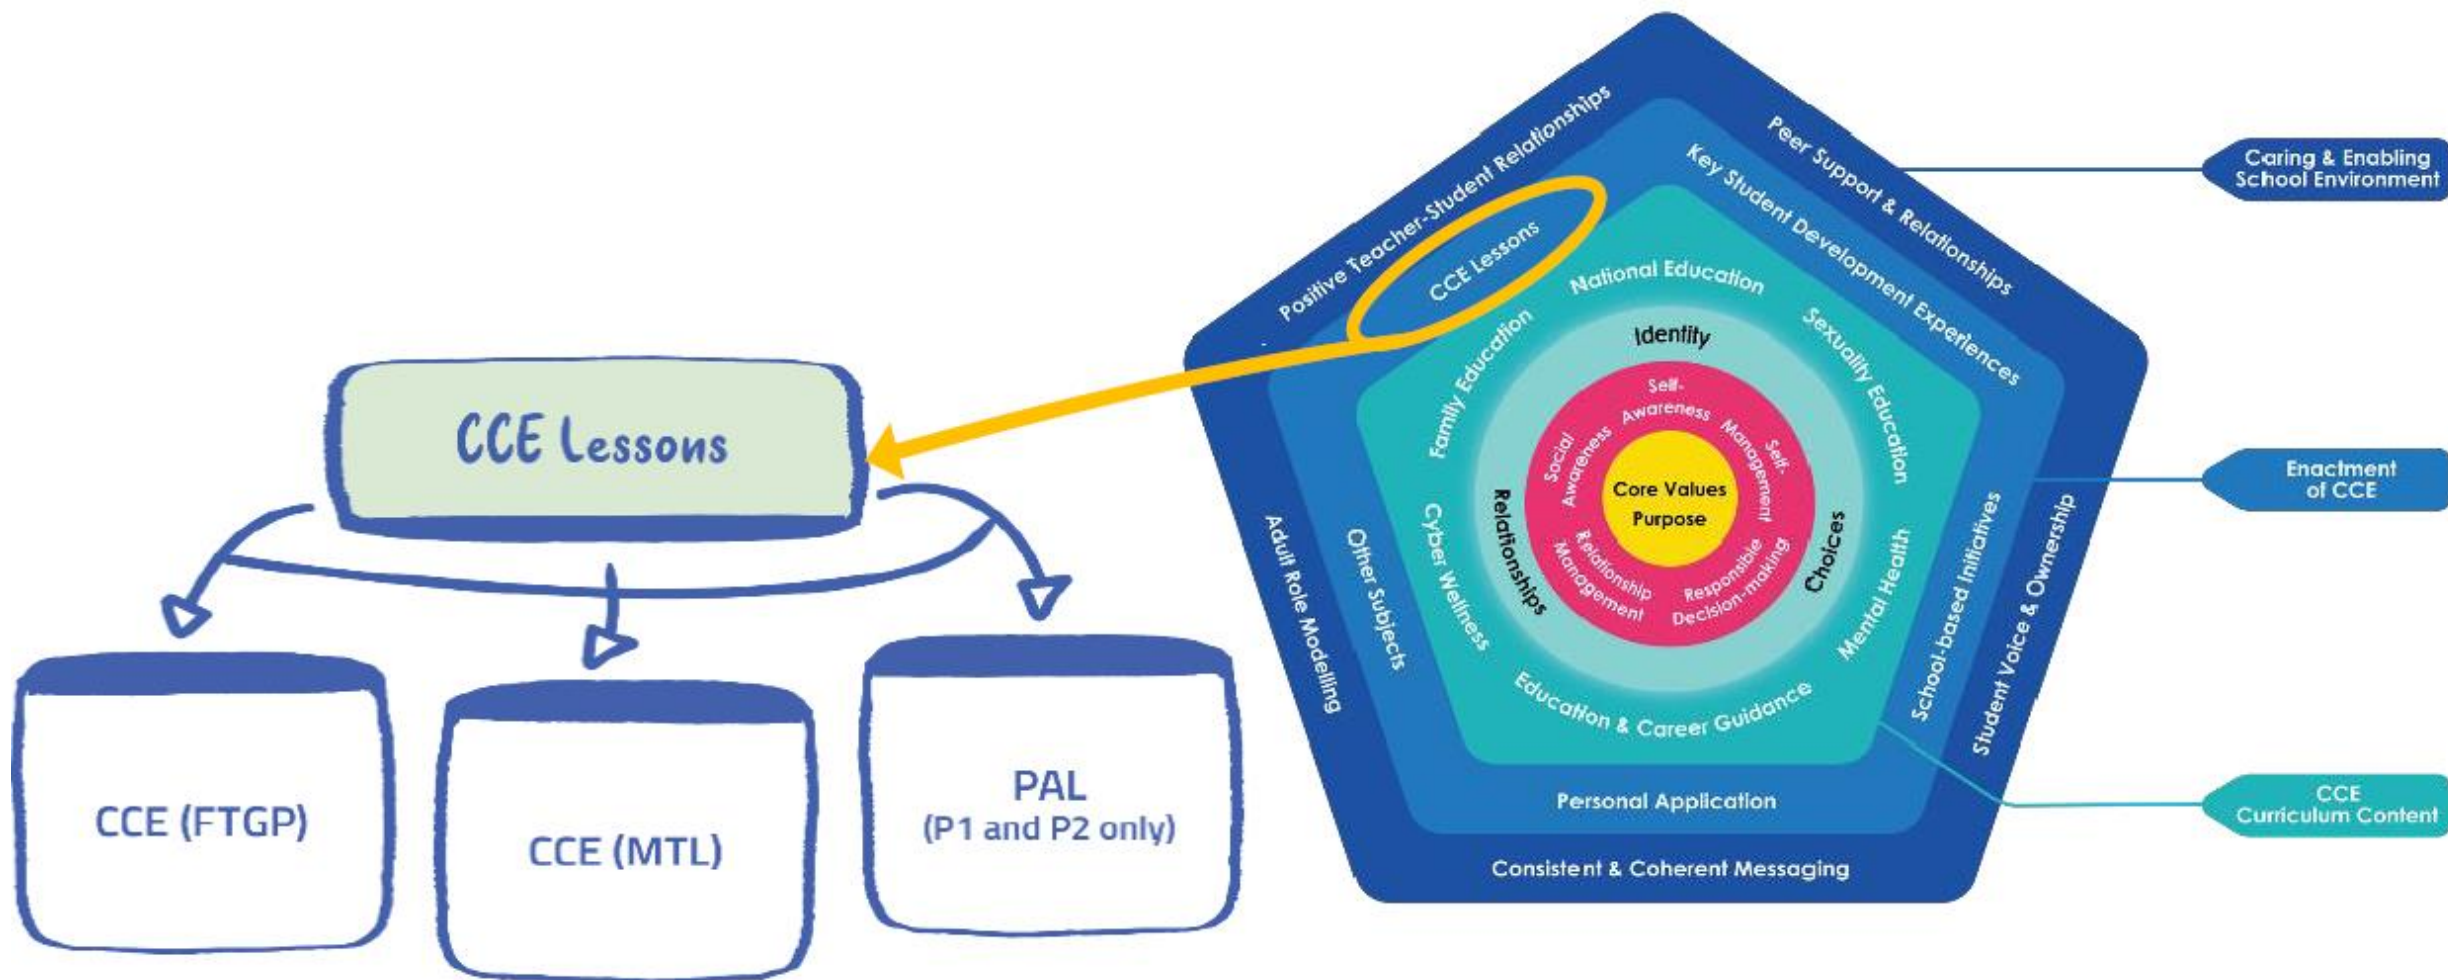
CCE Lessons

CCE (FTGP)

CCE (MTL)

PAL
(P1 and P2 only)

Positive Teacher-Student Relationships
Peer Support & Relationships
CCE Lessons
Key Student Development Experiences
National Education
Sexuality Education
Family Education
Identity
Self-Awareness
Self-Management
Social Awareness
Core Values
Purpose
Relationship Management
Responsible Decision-making
Relationships
Choices
Cyber Wellness
Mental Health
Other Subjects
Adult Role Modelling
School-based Initiatives
Student Voice & Ownership
Education & Career Guidance
Personal Application
Consistent & Coherent Messaging

Caring & Enabling School Environment

Enactment of CCE

CCE Curriculum Content